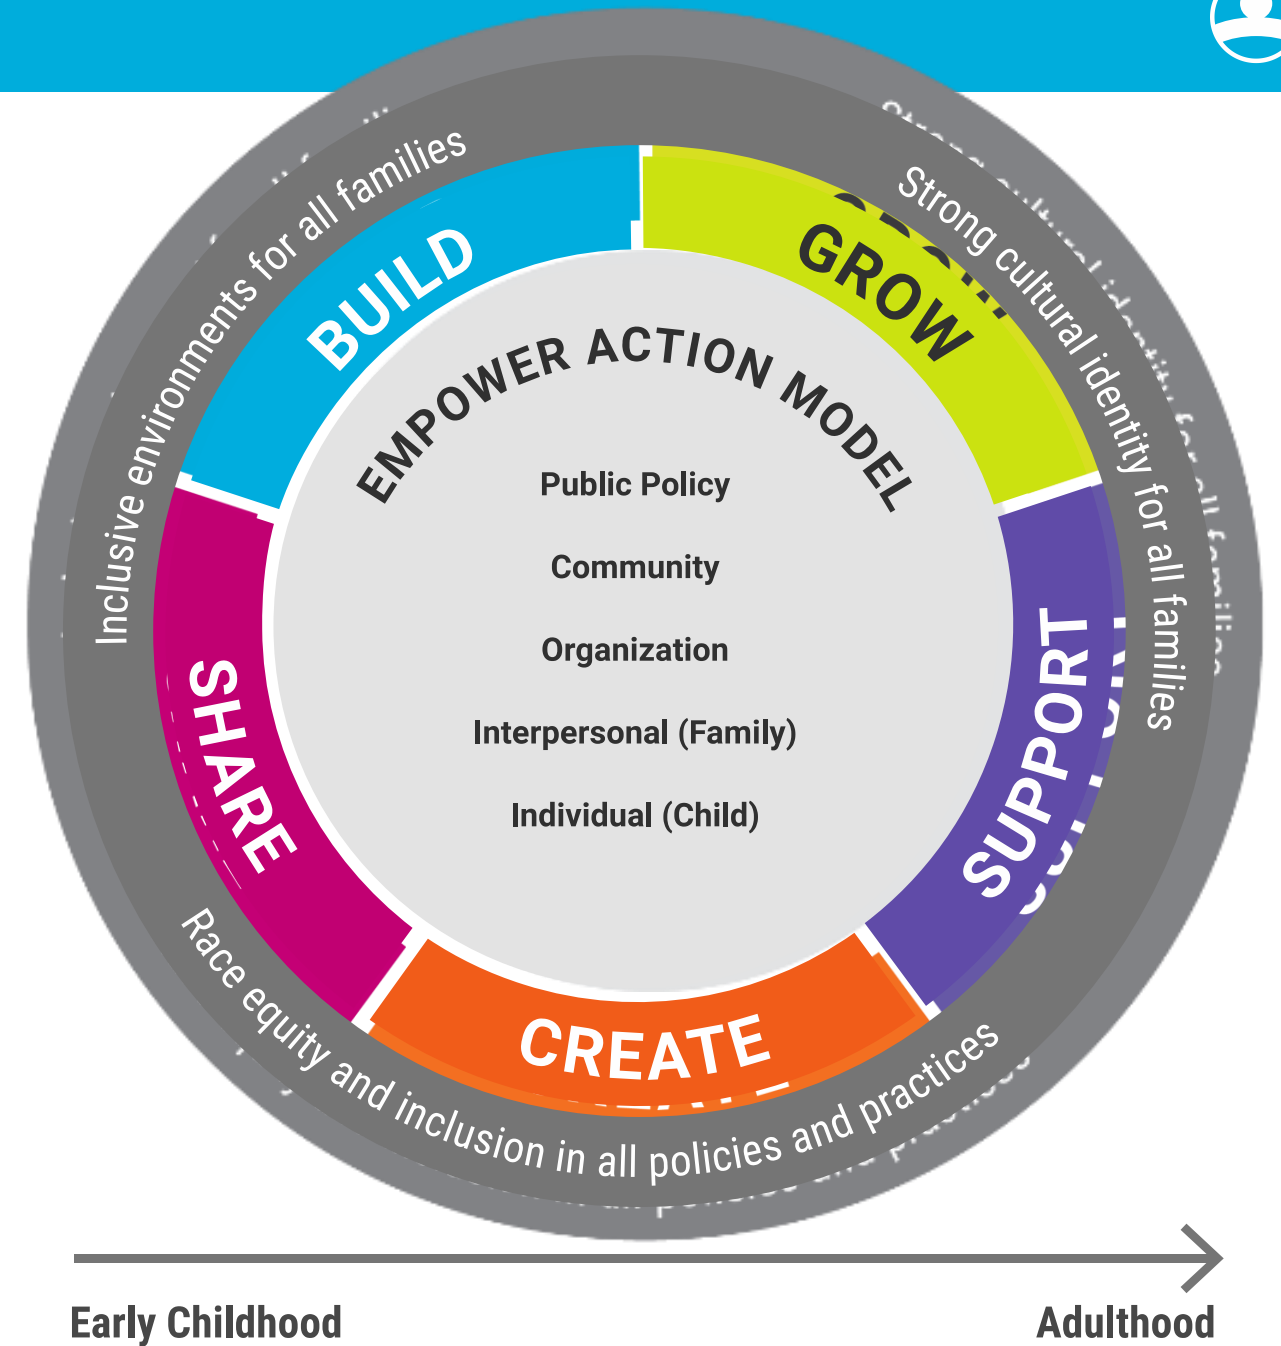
Inclusive environments for all families

Strong cultural identity for all families

BUILD

GROW

EMPOWER ACTION MODEL

Public Policy

Community

Organization

Interpersonal (Family)

Individual (Child)

SHARE

SUPPORT

CREATE

Race equity and inclusion in all policies and practices

Early Childhood

Adulthood